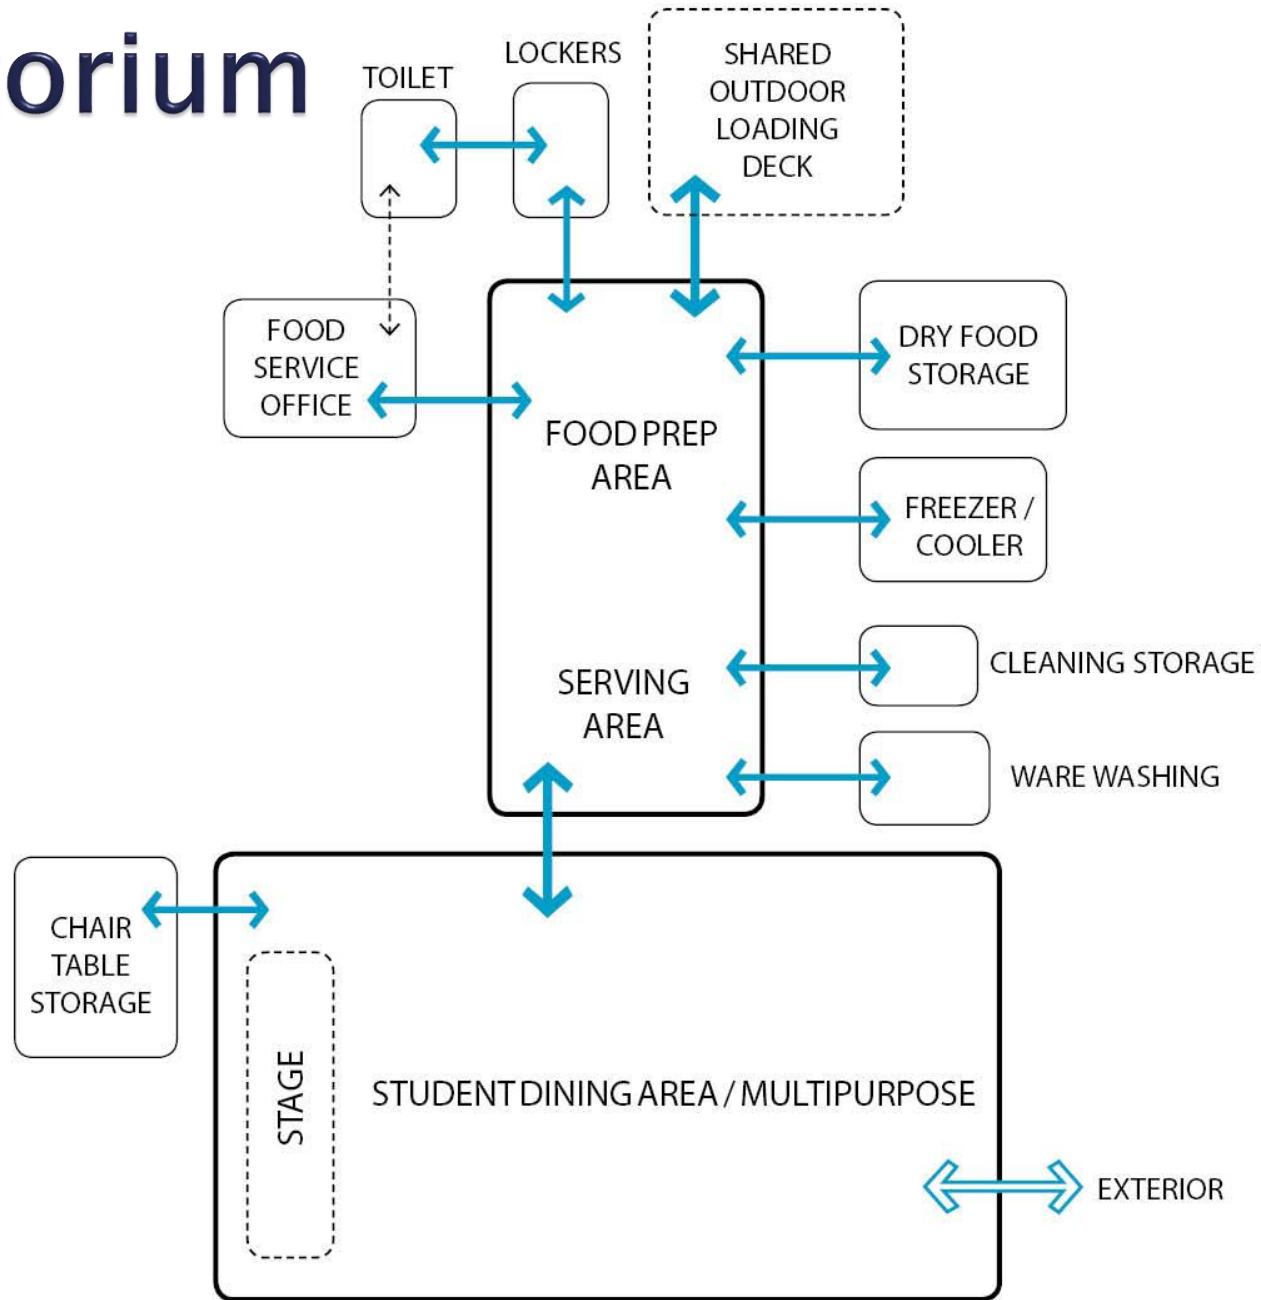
orium

TOILET

LOCKERS

SHARED OUTDOOR LOADING DECK

FOOD SERVICE OFFICE

FOOD PREP AREA

DRY FOOD STORAGE

FREEZER / COOLER

SERVING AREA

CLEANING STORAGE

WARE WASHING

CHAIR TABLE STORAGE

STAGE

STUDENT DINING AREA / MULTIPURPOSE

EXTERIOR